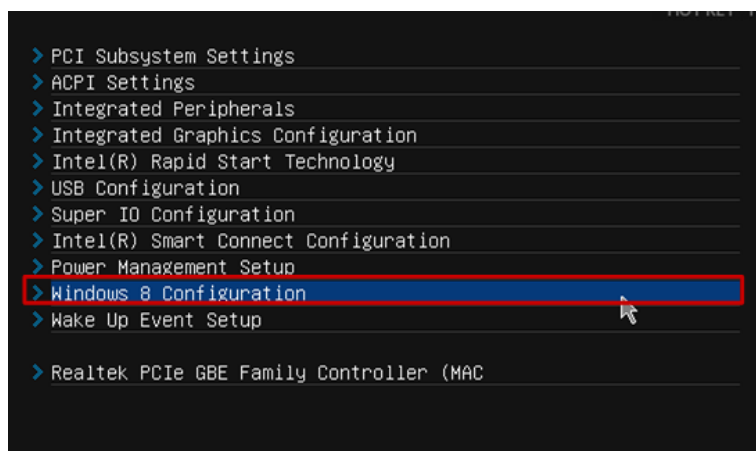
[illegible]

> PCI Subsystem Settings
> ACPI Settings
> Integrated Peripherals
> Integrated Graphics Configuration
> Intel(R) Rapid Start Technology
> USB Configuration
> Super IO Configuration
> Intel(R) Smart Connect Configuration
> Power Management Setup
> Windows 8 Configuration
> Wake Up Event Setup

> Realtek PCIe GBE Family Controller (MAC